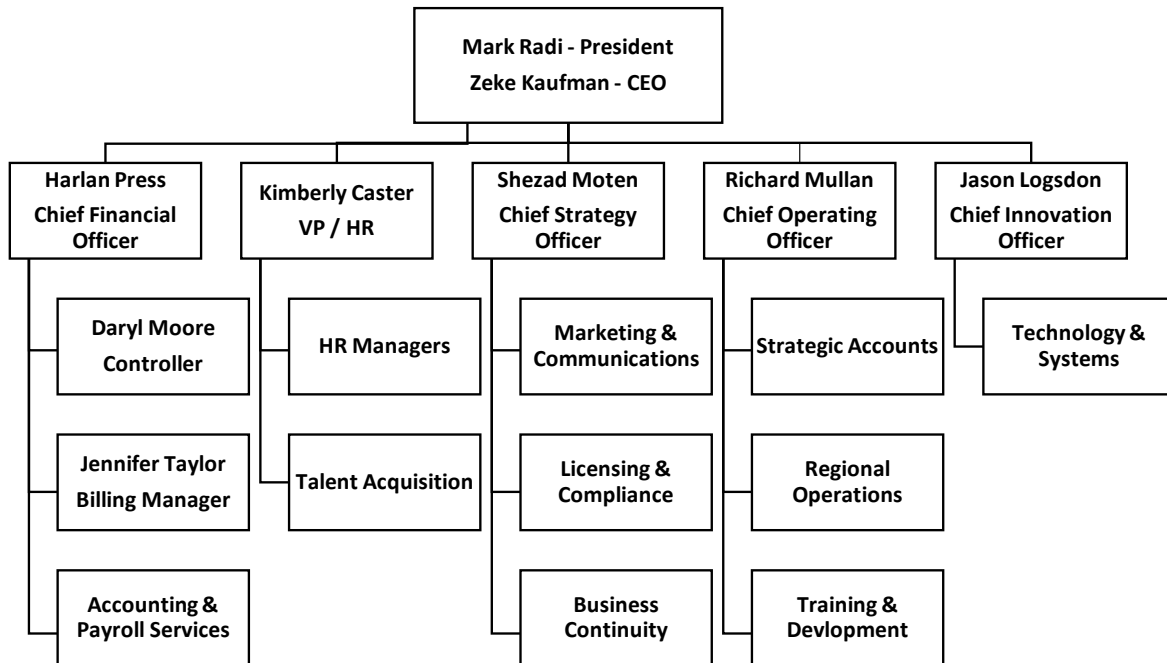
Mark Radi - President
Zeke Kaufman - CEO

Harlan Press
Chief Financial Officer

Daryl Moore
Controller

Jennifer Taylor
Billing Manager

Accounting & Payroll Services

Kimberly Caster
VP / HR

HR Managers

Talent Acquisition

Shezad Moten
Chief Strategy Officer

Marketing & Communications

Licensing & Compliance

Business Continuity

Richard Mullan
Chief Operating Officer

Strategic Accounts

Regional Operations

Training & Devlopment

Jason Logsdon
Chief Innovation Officer

Technology & Systems